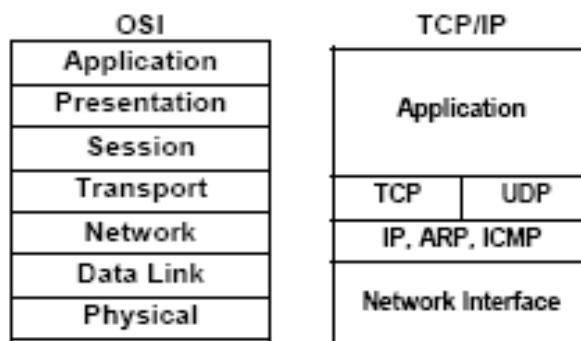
OSI

| Application |
|---|
| Presentation |
| Session |
| Transport |
| Network |
| Data Link |
| Physical |

TCP/IP

| Application | |
|---|---|
| TCP | UDP |
| IP, ARP, ICMP | |
| Network Interface | |